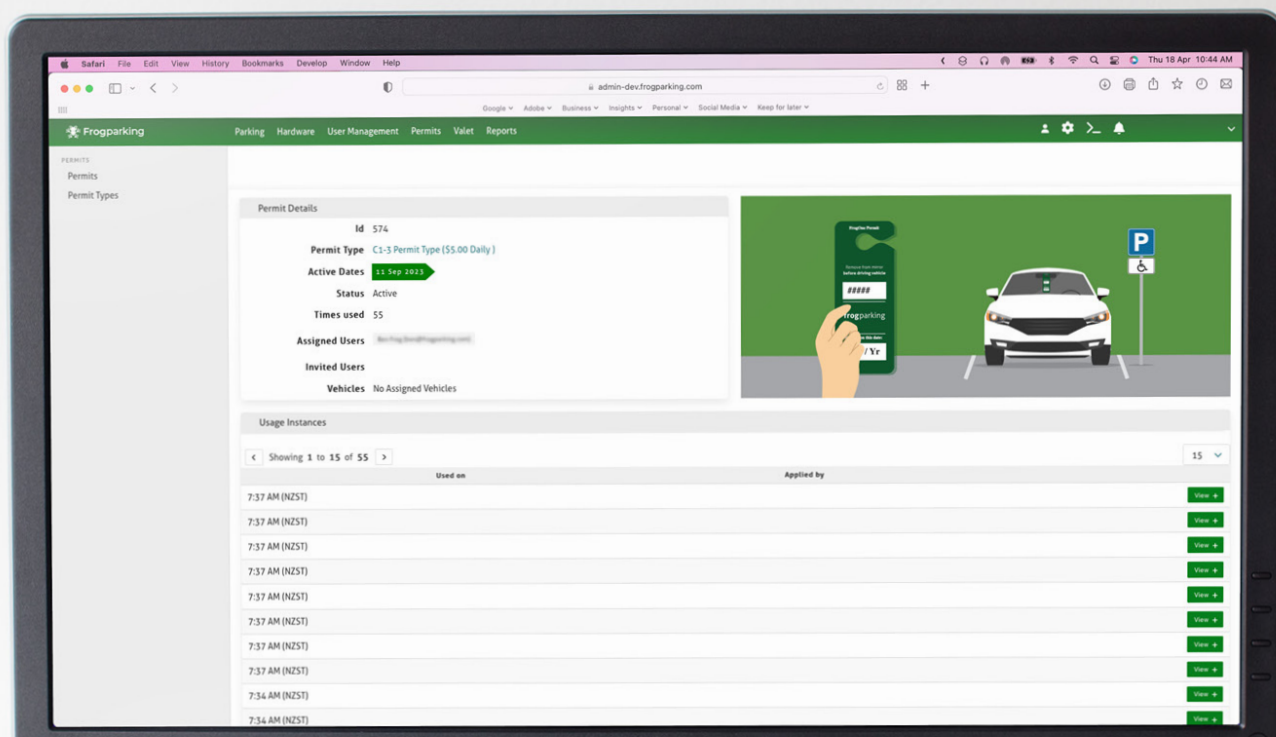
Safari File Edit View History Bookmarks Develop Window Help

Thu 18 Apr 10:44 AM

admin-dev.frogparking.com

Google Adobe Business Insights Personal Social Media Keep for later

Frogparking

Parking Hardware User Management Permits Valet Reports

PERMITS
Permits
Permit Types

Permit Details

Id 574
Permit Type C1-3 Permit Type ($5.00 Daily )
Active Dates 11 Sep 2023
Status Active
Times used 55
Assigned Users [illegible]
Invited Users
Vehicles No Assigned Vehicles

Frogparking Permit
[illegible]
#####
frogparking
/ Yr

P

Usage Instances

Showing 1 to 15 of 55

15

| Used on | Applied by | |
|---|---|---|
| 7:37 AM (NZST) | | View + |
| 7:37 AM (NZST) | | View + |
| 7:37 AM (NZST) | | View + |
| 7:37 AM (NZST) | | View + |
| 7:37 AM (NZST) | | View + |
| 7:37 AM (NZST) | | View + |
| 7:37 AM (NZST) | | View + |
| 7:37 AM (NZST) | | View + |
| 7:34 AM (NZST) | | View + |
| 7:34 AM (NZST) | | View + |